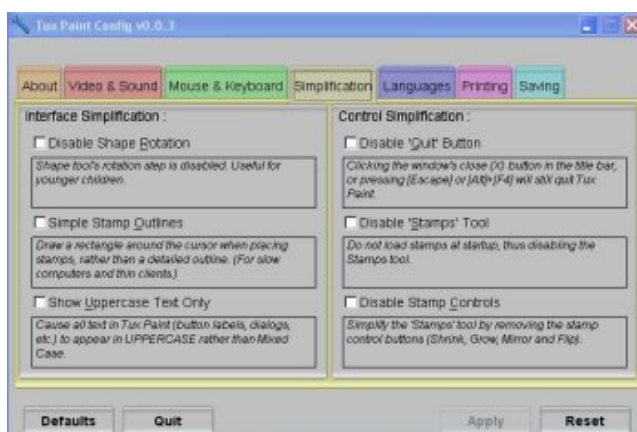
Tux Paint Config v0.0.3

About | Video & Sound | Mouse & Keyboard | Simplification | Languages | Printing | Saving

Interface Simplification :

Disable Shape Rotation

Shape tool's rotation step is disabled. Useful for younger children.

Simple Stamp Outlines

Draw a rectangle around the cursor when placing stamps, rather than a detailed outline. (For slow computers and thin clients.)

Show Uppercase Text Only

Cause all text in Tux Paint (button labels, dialogs, etc.) to appear in UPPERCASE rather than Mixed Case.

Control Simplification :

Disable 'Quit' Button

Clicking the window's close (X) button in the title bar, or pressing [Escape] or [Alt]+[F4] will still quit Tux Paint.

Disable 'Stamps' Tool

Do not load stamps at startup, thus disabling the Stamps tool.

Disable Stamp Controls

Simplify the 'Stamps' tool by removing the stamp control buttons (Shrink, Grow, Mirror and Flip).

Defaults | Quit | Apply | Reset